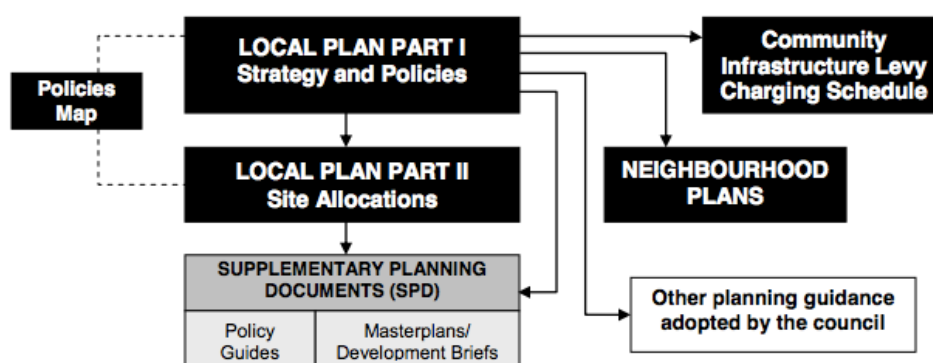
LOCAL PLAN PART I
Strategy and Policies

Community Infrastructure Levy Charging Schedule

Policies Map

LOCAL PLAN PART II
Site Allocations

NEIGHBOURHOOD PLANS

SUPPLEMENTARY PLANNING DOCUMENTS (SPD)

| Policy Guides | Masterplans/ Development Briefs |
|---|---|

Other planning guidance adopted by the council